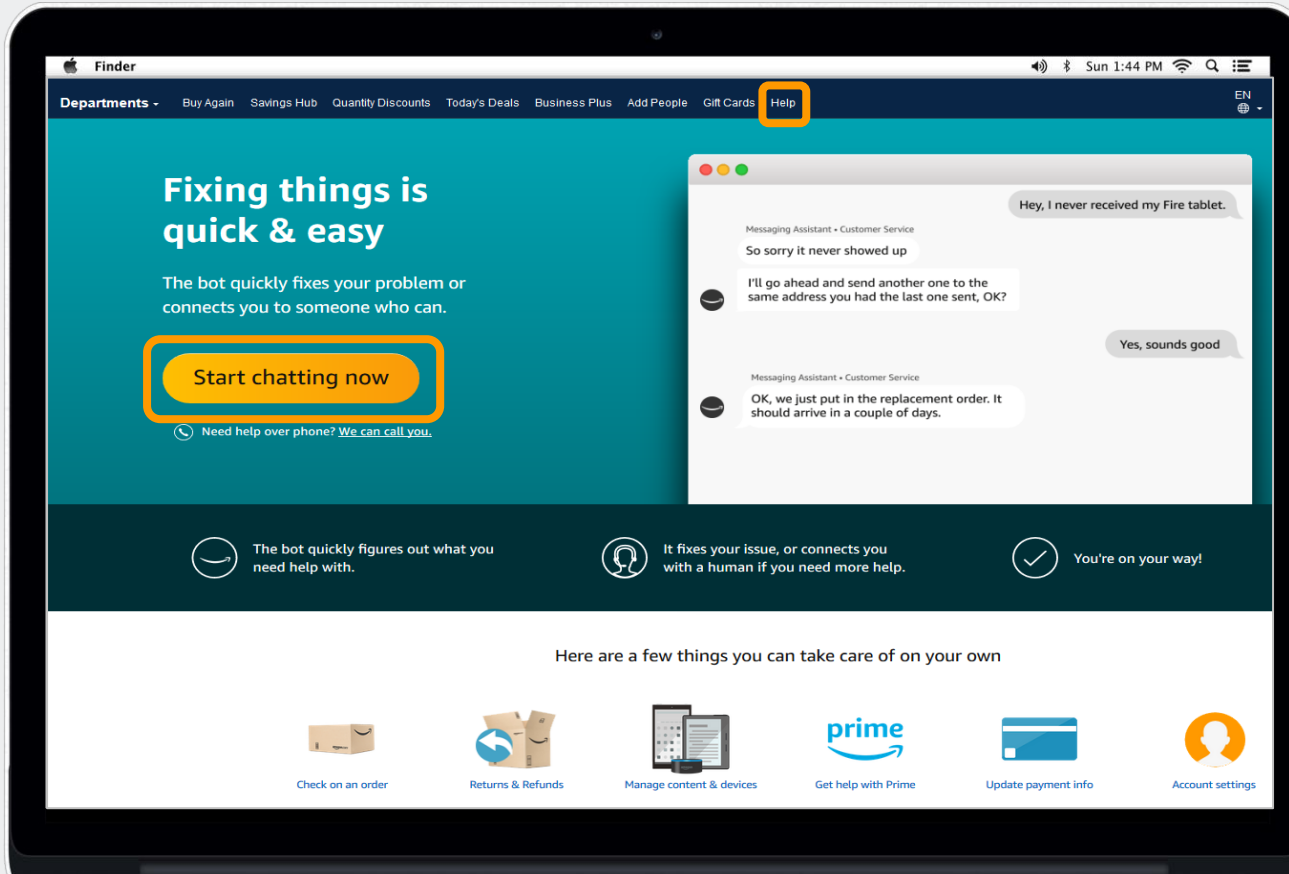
Finder
Sun 1:44 PM

Departments Buy Again Savings Hub Quantity Discounts Today's Deals Business Plus Add People Gift Cards Help
EN

Fixing things is quick & easy

The bot quickly fixes your problem or connects you to someone who can.

Start chatting now

Need help over phone? We can call you.

Hey, I never received my Fire tablet.

Messaging Assistant • Customer Service
So sorry it never showed up

I'll go ahead and send another one to the same address you had the last one sent, OK?

Yes, sounds good

Messaging Assistant • Customer Service
OK, we just put in the replacement order. It should arrive in a couple of days.

The bot quickly figures out what you need help with.

It fixes your issue, or connects you with a human if you need more help.

You're on your way!

Here are a few things you can take care of on your own

Check on an order
Returns & Refunds
Manage content & devices
prime
Get help with Prime
Update payment info
Account settings